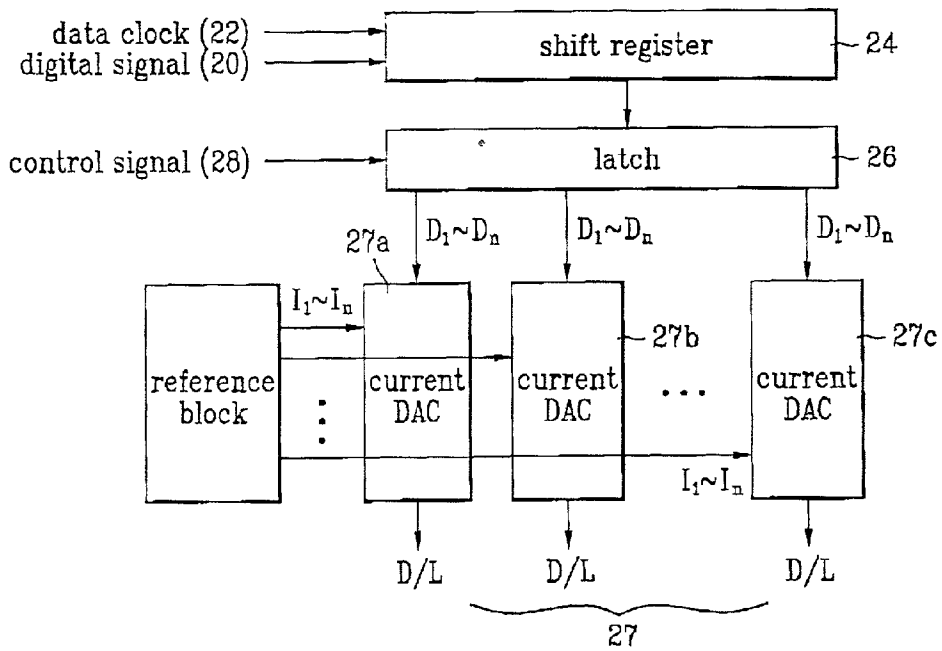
data clock (22)
digital signal (20)
shift register
24
control signal (28)
latch
26
$D_1 \sim D_n$
$D_1 \sim D_n$
$D_1 \sim D_n$
27a
$I_1 \sim I_n$
27b
27c
reference block
current DAC
current DAC
current DAC
$I_1 \sim I_n$
D/L
D/L
D/L
27